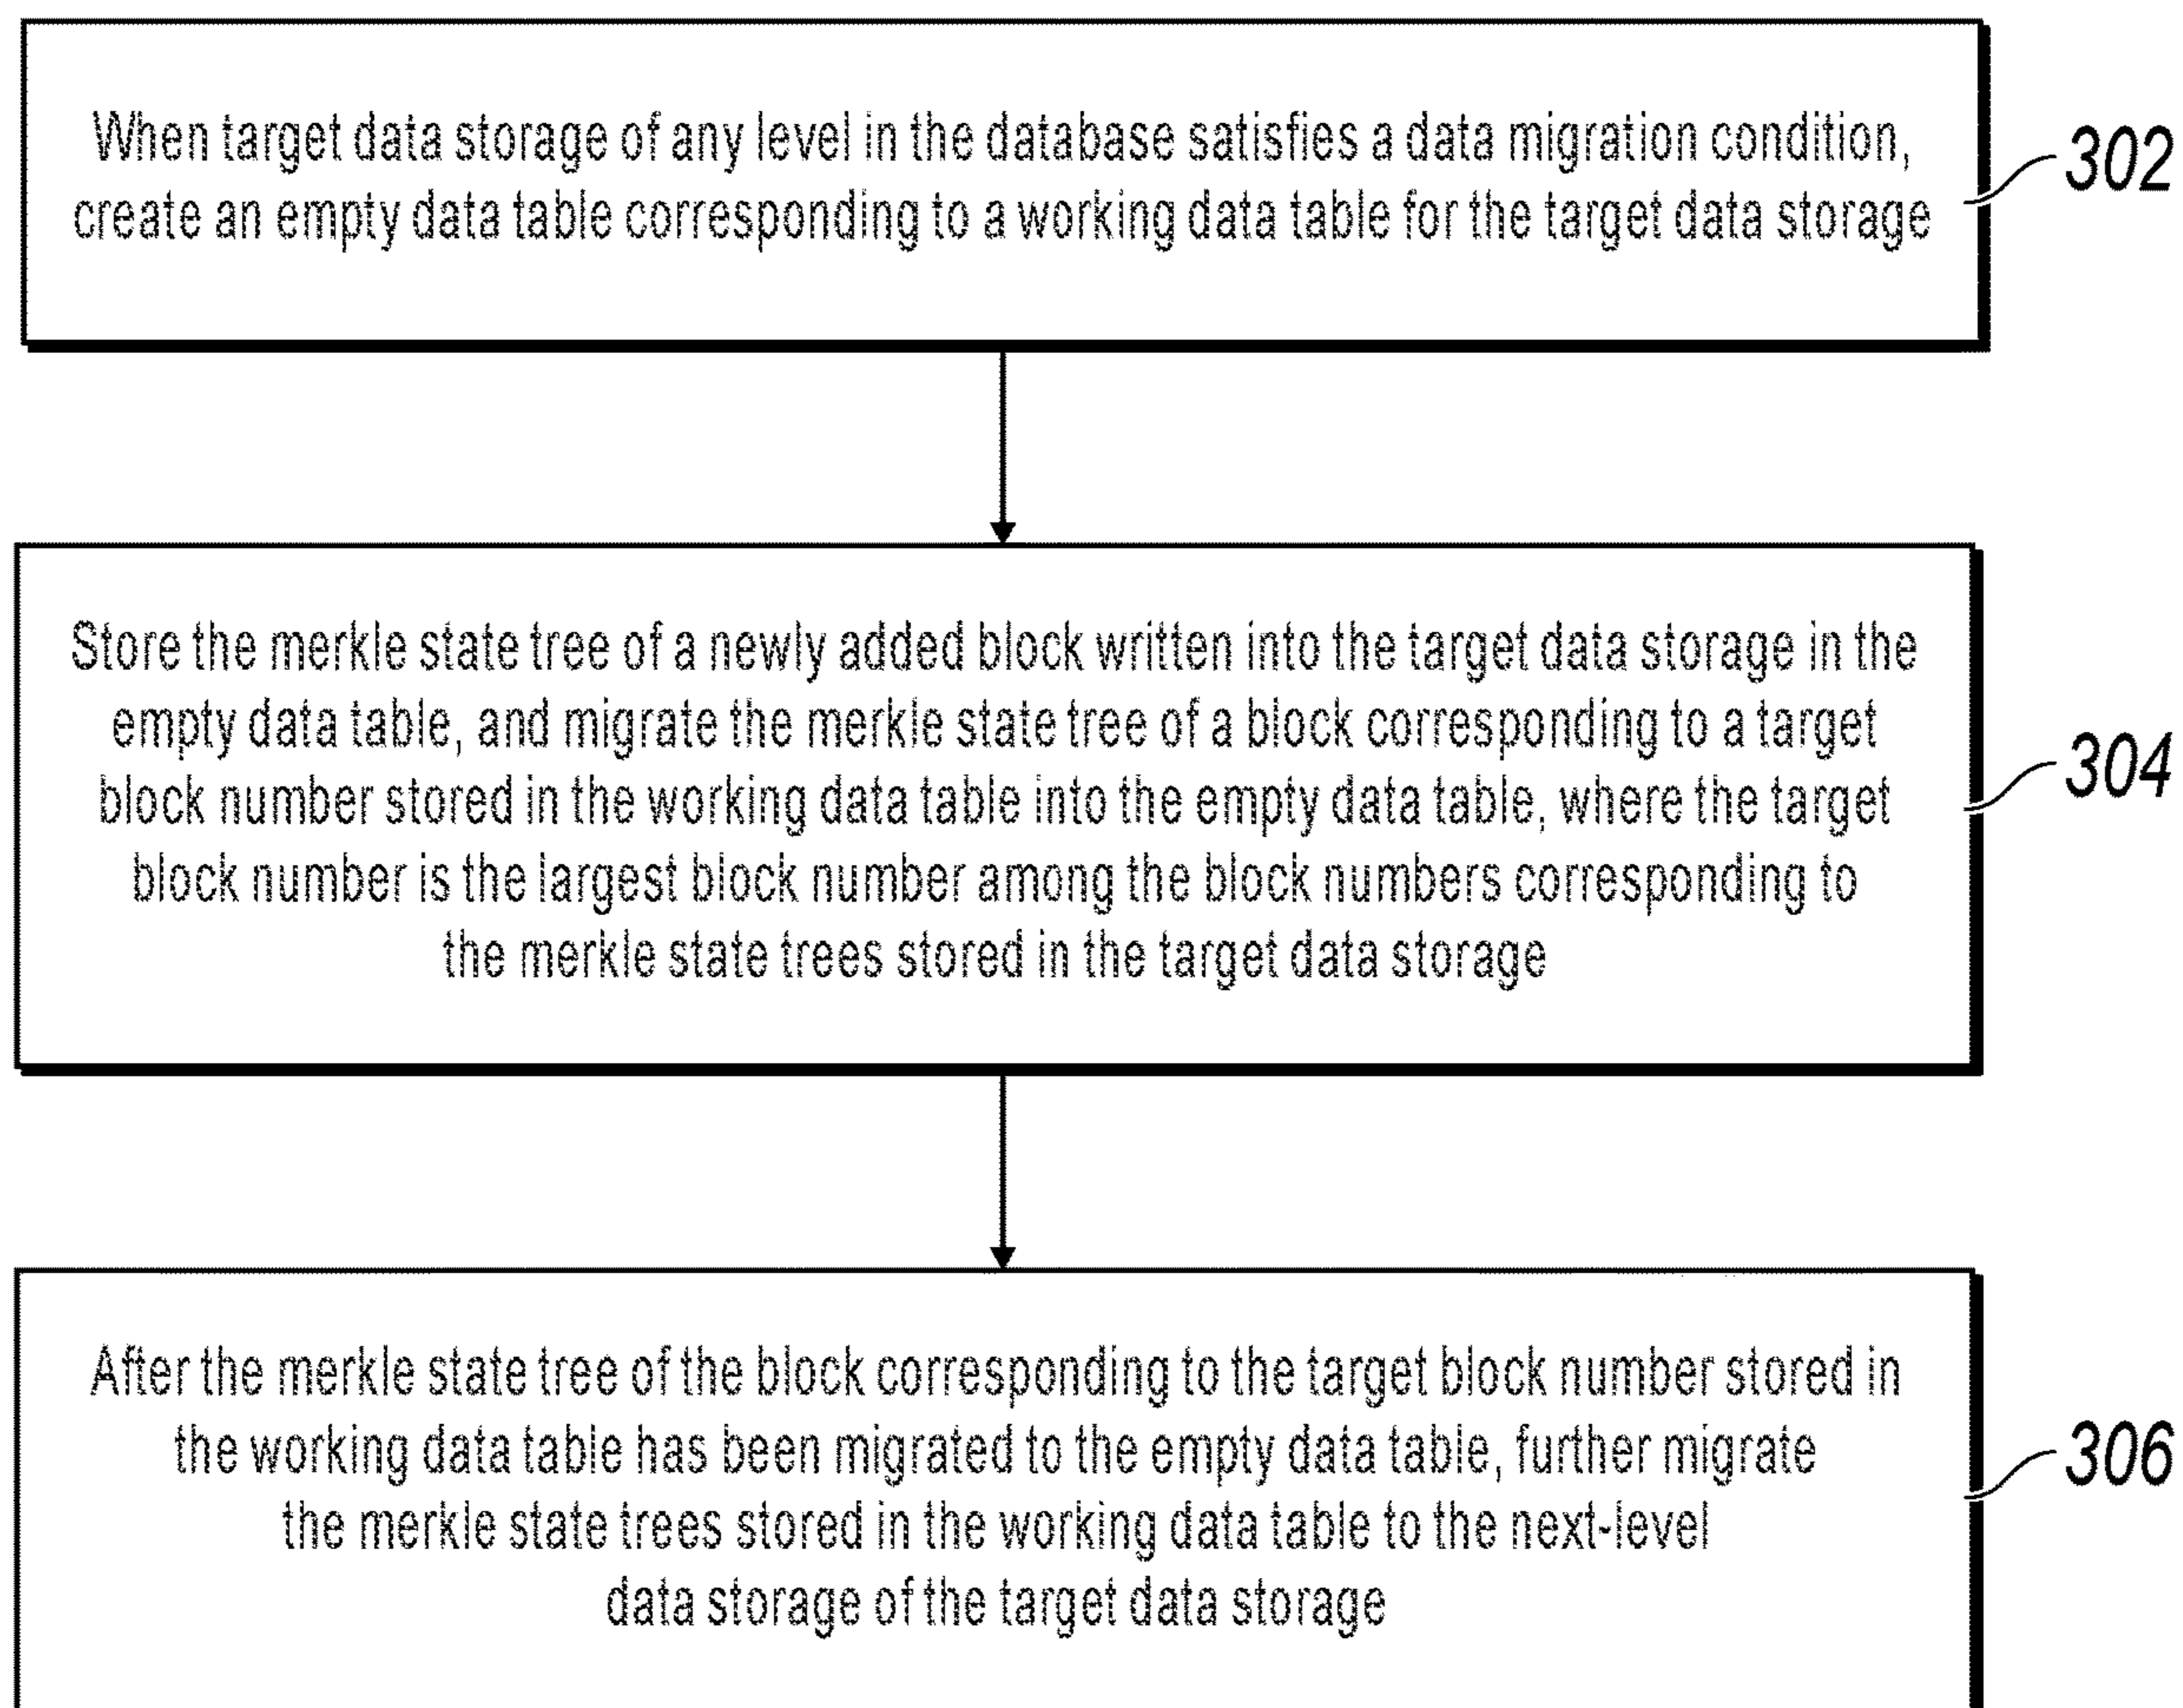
When target data storage of any level in the database satisfies a data migration condition, create an empty data table corresponding to a working data table for the target data storage

302

Store the merkle state tree of a newly added block written into the target data storage in the empty data table, and migrate the merkle state tree of a block corresponding to a target block number stored in the working data table into the empty data table, where the target block number is the largest block number among the block numbers corresponding to the merkle state trees stored in the target data storage

304

After the merkle state tree of the block corresponding to the target block number stored in the working data table has been migrated to the empty data table, further migrate the merkle state trees stored in the working data table to the next-level data storage of the target data storage

306